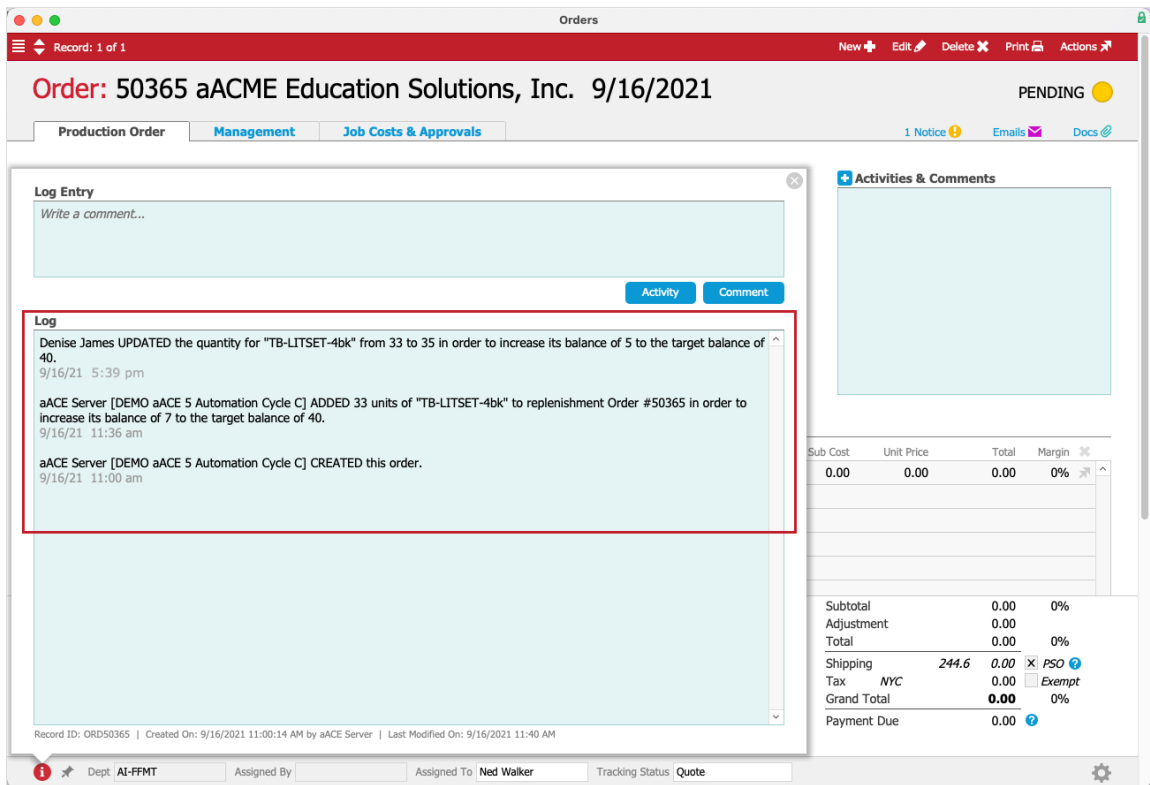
Orders

Record: 1 of 1

New Edit Delete Print Actions

Order: 50365 aACME Education Solutions, Inc. 9/16/2021

PENDING

Production Order | Management | Job Costs & Approvals

1 Notice Emails Docs

Log Entry

Write a comment...

Activity Comment

Log

Denise James UPDATED the quantity for "TB-LITSET-4bk" from 33 to 35 in order to increase its balance of 5 to the target balance of 40.
9/16/21 5:39 pm

aACE Server [DEMO aACE 5 Automation Cycle C] ADDED 33 units of "TB-LITSET-4bk" to replenishment Order #50365 in order to increase its balance of 7 to the target balance of 40.
9/16/21 11:36 am

aACE Server [DEMO aACE 5 Automation Cycle C] CREATED this order.
9/16/21 11:00 am

Record ID: ORD50365 | Created On: 9/16/2021 11:00:14 AM by aACE Server | Last Modified On: 9/16/2021 11:40 AM

Activities & Comments

| Sub Cost | Unit Price | Total | Margin |
|---|---|---|---|
| 0.00 | 0.00 | 0.00 | 0% |

Subtotal 0.00 0%
Adjustment 0.00
Total 0.00 0%
Shipping 244.6 0.00 PSO
Tax NYC 0.00 Exempt
Grand Total 0.00 0%
Payment Due 0.00

Dept AI-FFMT Assigned By Assigned To Ned Walker Tracking Status Quote